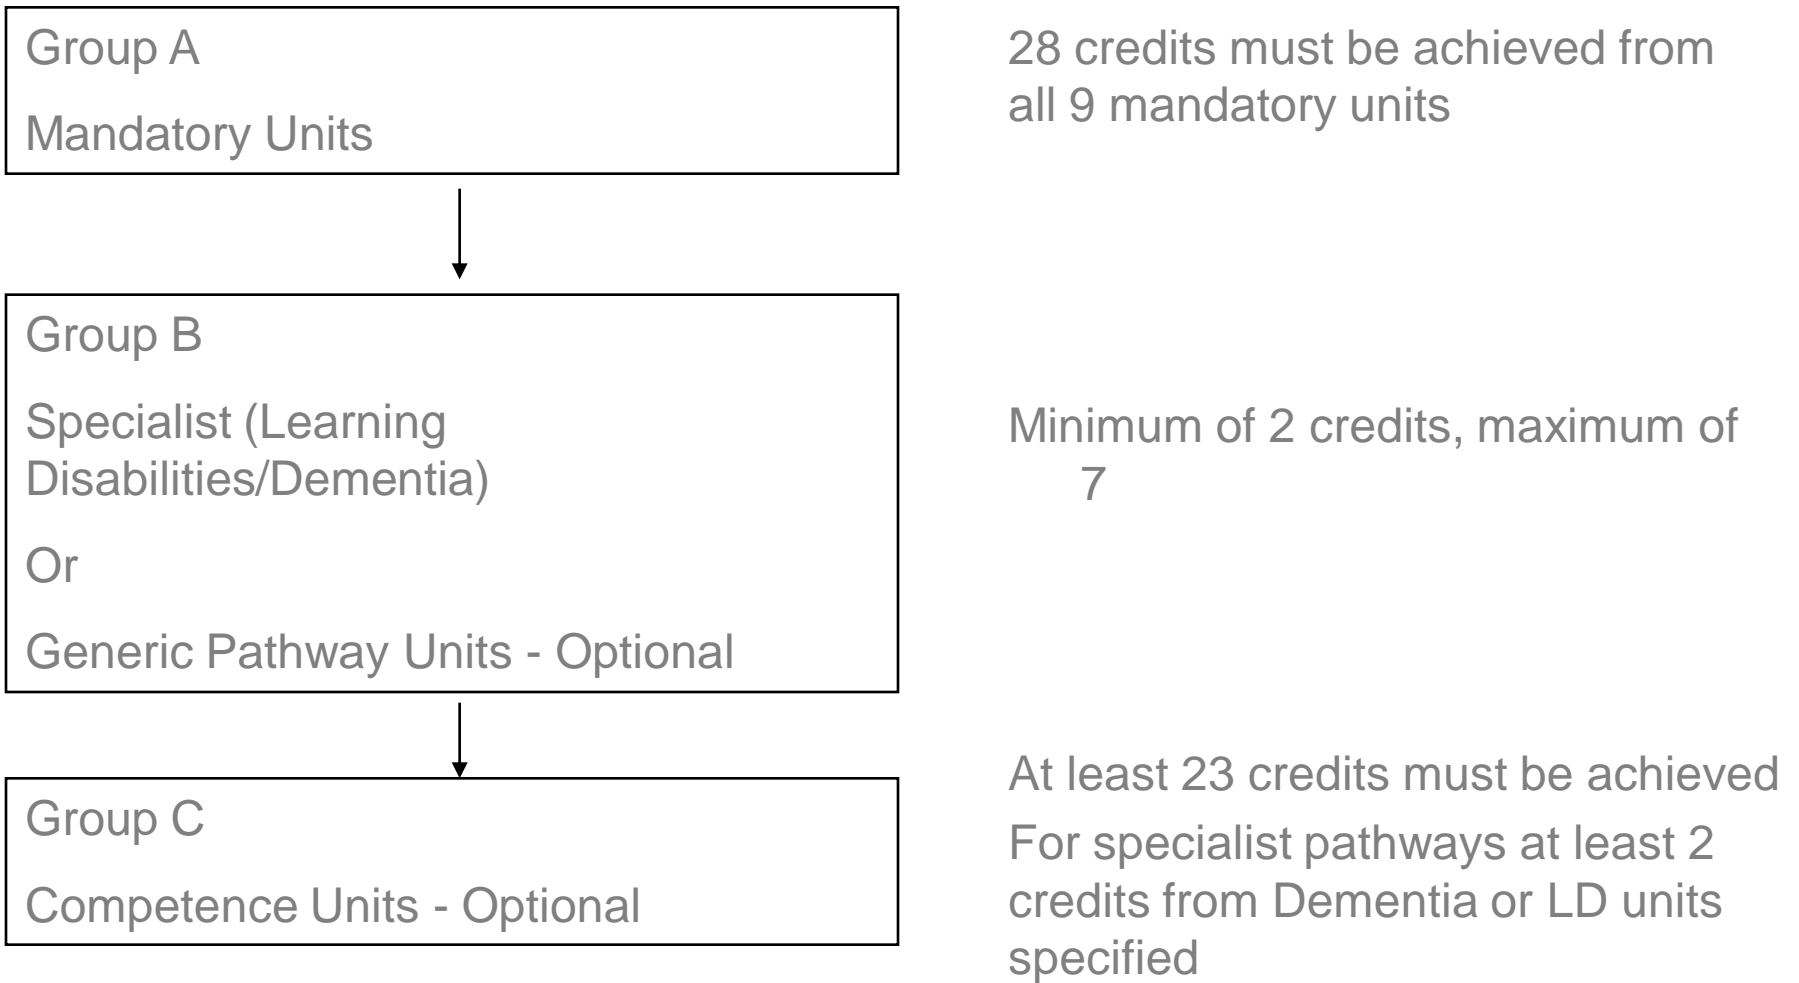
Group A

Mandatory Units

28 credits must be achieved from all 9 mandatory units

Group B

Specialist (Learning Disabilities/Dementia)

Or

Generic Pathway Units - Optional

Minimum of 2 credits, maximum of 7

Group C

Competence Units - Optional

At least 23 credits must be achieved

For specialist pathways at least 2 credits from Dementia or LD units specified